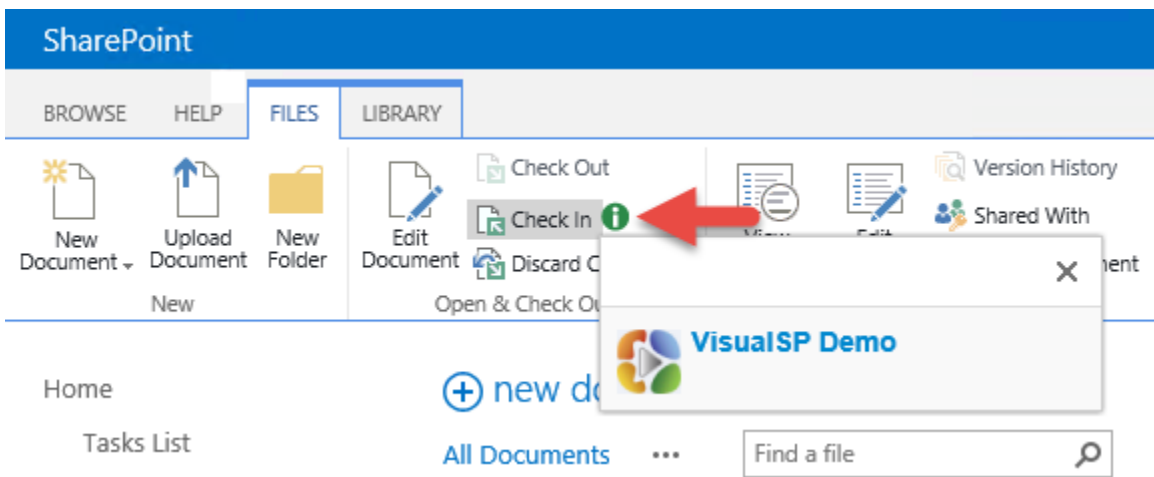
SharePoint

BROWSE HELP FILES LIBRARY

New Document
Upload Document
New Folder
New

Edit Document
Check Out
Check In
Discard C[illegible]
Open & Check Ou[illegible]

Version History
Shared With
View
Edit
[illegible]nent

×

VisualSP Demo

Home
Tasks List

new do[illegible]

All Documents ...

Find a file